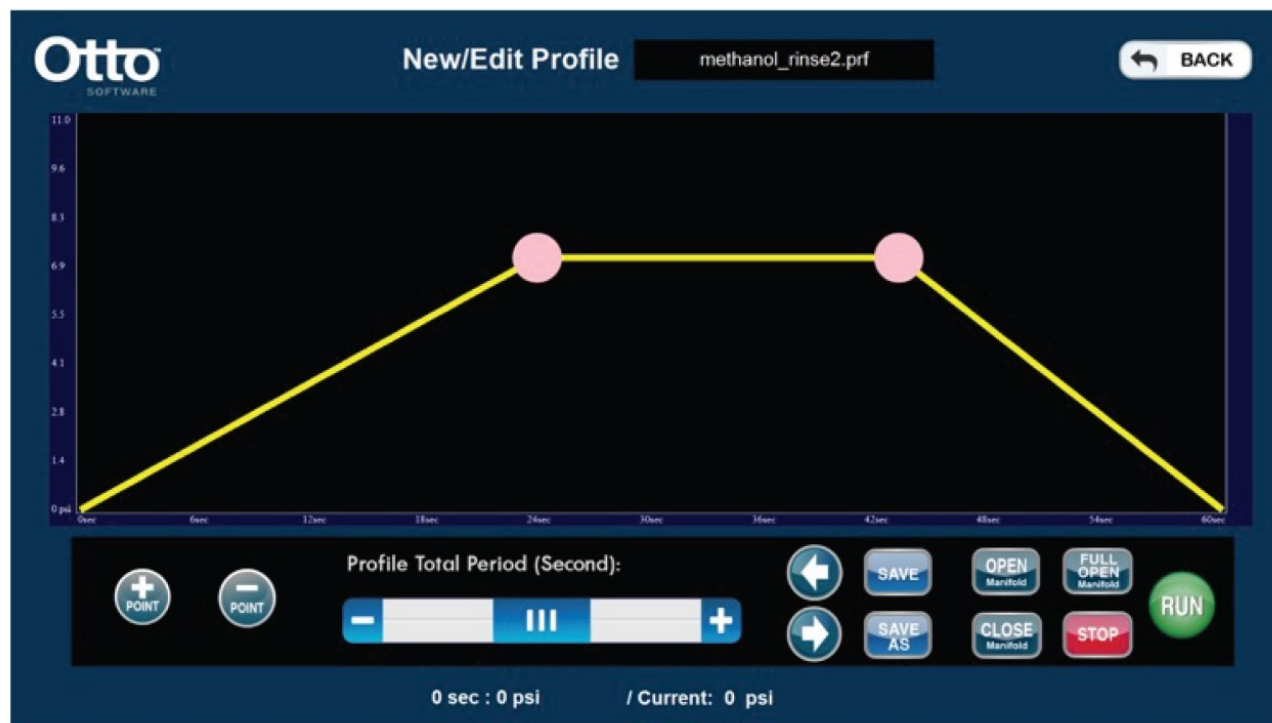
Otto SOFTWARE

New/Edit Profile

methanol_rinse2.prf

BACK

11.0
9.6
8.3
6.9
5.5
4.1
2.8
1.4
0 psi

0sec 6sec 12sec 18sec 24sec 30sec 36sec 42sec 48sec 54sec 60sec

POINT

POINT

Profile Total Period (Second):

SAVE

SAVE AS

OPEN Manifold

CLOSE Manifold

FULL OPEN Manifold

STOP

RUN

0 sec : 0 psi

/ Current: 0 psi